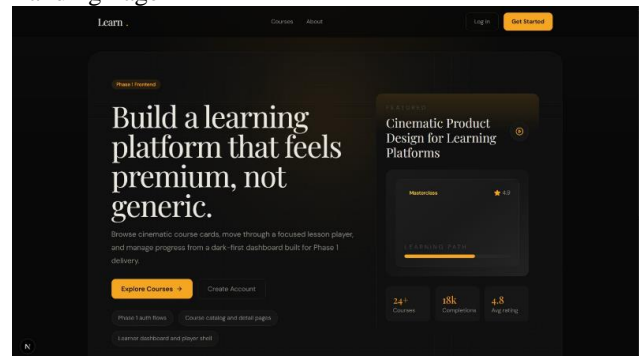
Learn .

Courses About

Log in Get Started

Phase I Frontend

Build a learning platform that feels premium, not generic.

Browse cinematic course cards, move through a focused lesson player, and manage progress from a dark-first dashboard built for Phase 1 delivery.

Explore Courses → Create Account

Phase 1 auth flows Course catalog and detail pages

Learner dashboard and player shell

FEATURED

Cinematic Product Design for Learning Platforms

Masterclass ★ 4.9

LEARNING PATH

24+ Courses

18k Completions

4.8 Avg rating

N